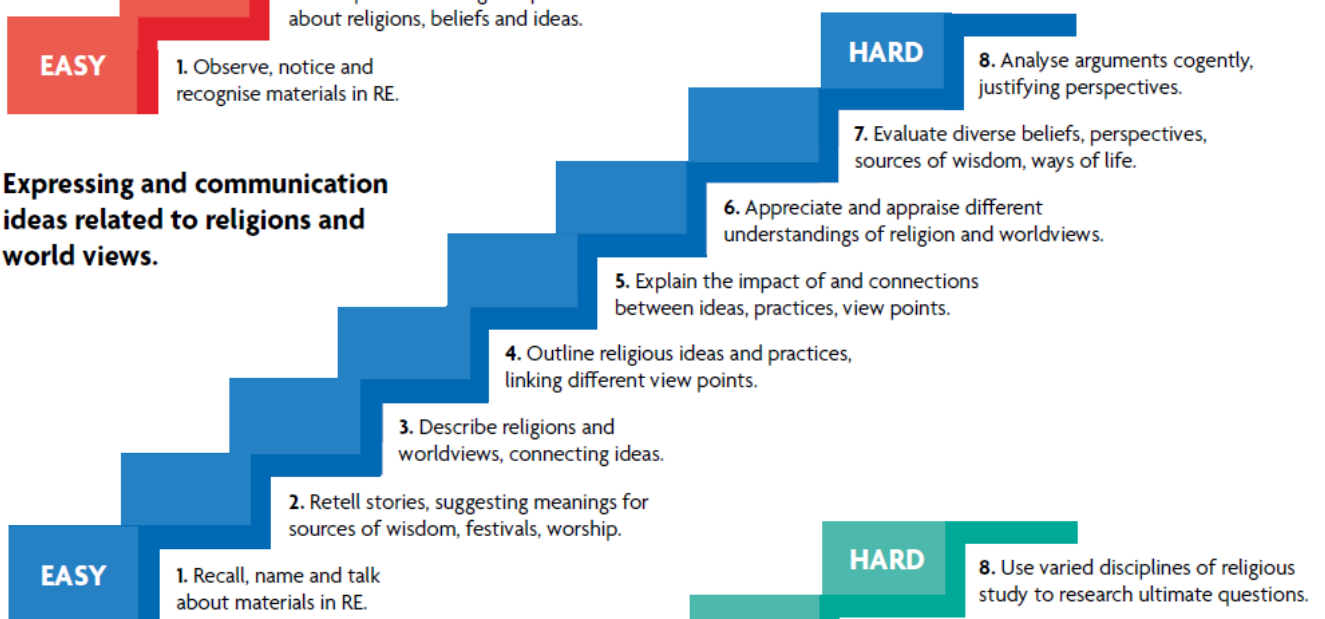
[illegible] about religions, beliefs and ideas.

EASY

1. Observe, notice and recognise materials in RE.

HARD

8. Analyse arguments cogently, justifying perspectives.

7. Evaluate diverse beliefs, perspectives, sources of wisdom, ways of life.

Expressing and communication ideas related to religions and world views.

6. Appreciate and appraise different understandings of religion and worldviews.

5. Explain the impact of and connections between ideas, practices, view points.

4. Outline religious ideas and practices, linking different view points.

3. Describe religions and worldviews, connecting ideas.

2. Retell stories, suggesting meanings for sources of wisdom, festivals, worship.

EASY

1. Recall, name and talk about materials in RE.

HARD

8. Use varied disciplines of religious study to research ultimate questions.